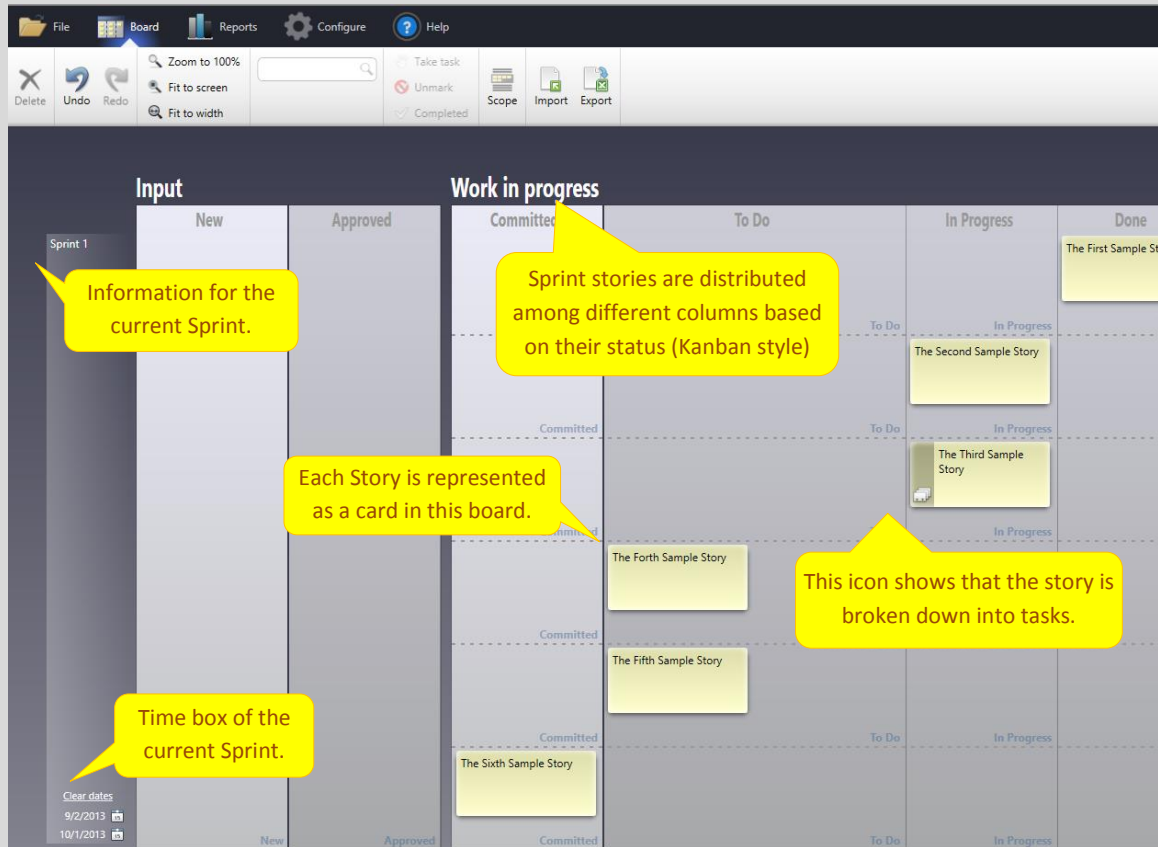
File Board Reports Configure Help

Delete Undo Redo Zoom to 100% Fit to screen Fit to width Take task Unmark Completed Scope Import Export

Input

Work in progress

New | Approved | Committed | To Do | In Progress | Done

Sprint 1

Information for the current Sprint.

Sprint stories are distributed among different columns based on their status (Kanban style)

The First Sample St

To Do In Progress

The Second Sample Story

Committed To Do In Progress

The Third Sample Story

Each Story is represented as a card in this board.

Committed In Progress

The Forth Sample Story

This icon shows that the story is broken down into tasks.

Committed

The Fifth Sample Story

Time box of the current Sprint.

Committed To Do In Progress

The Sixth Sample Story

Clear dates
9/2/2013
10/1/2013

New Approved Committed To Do In Progress